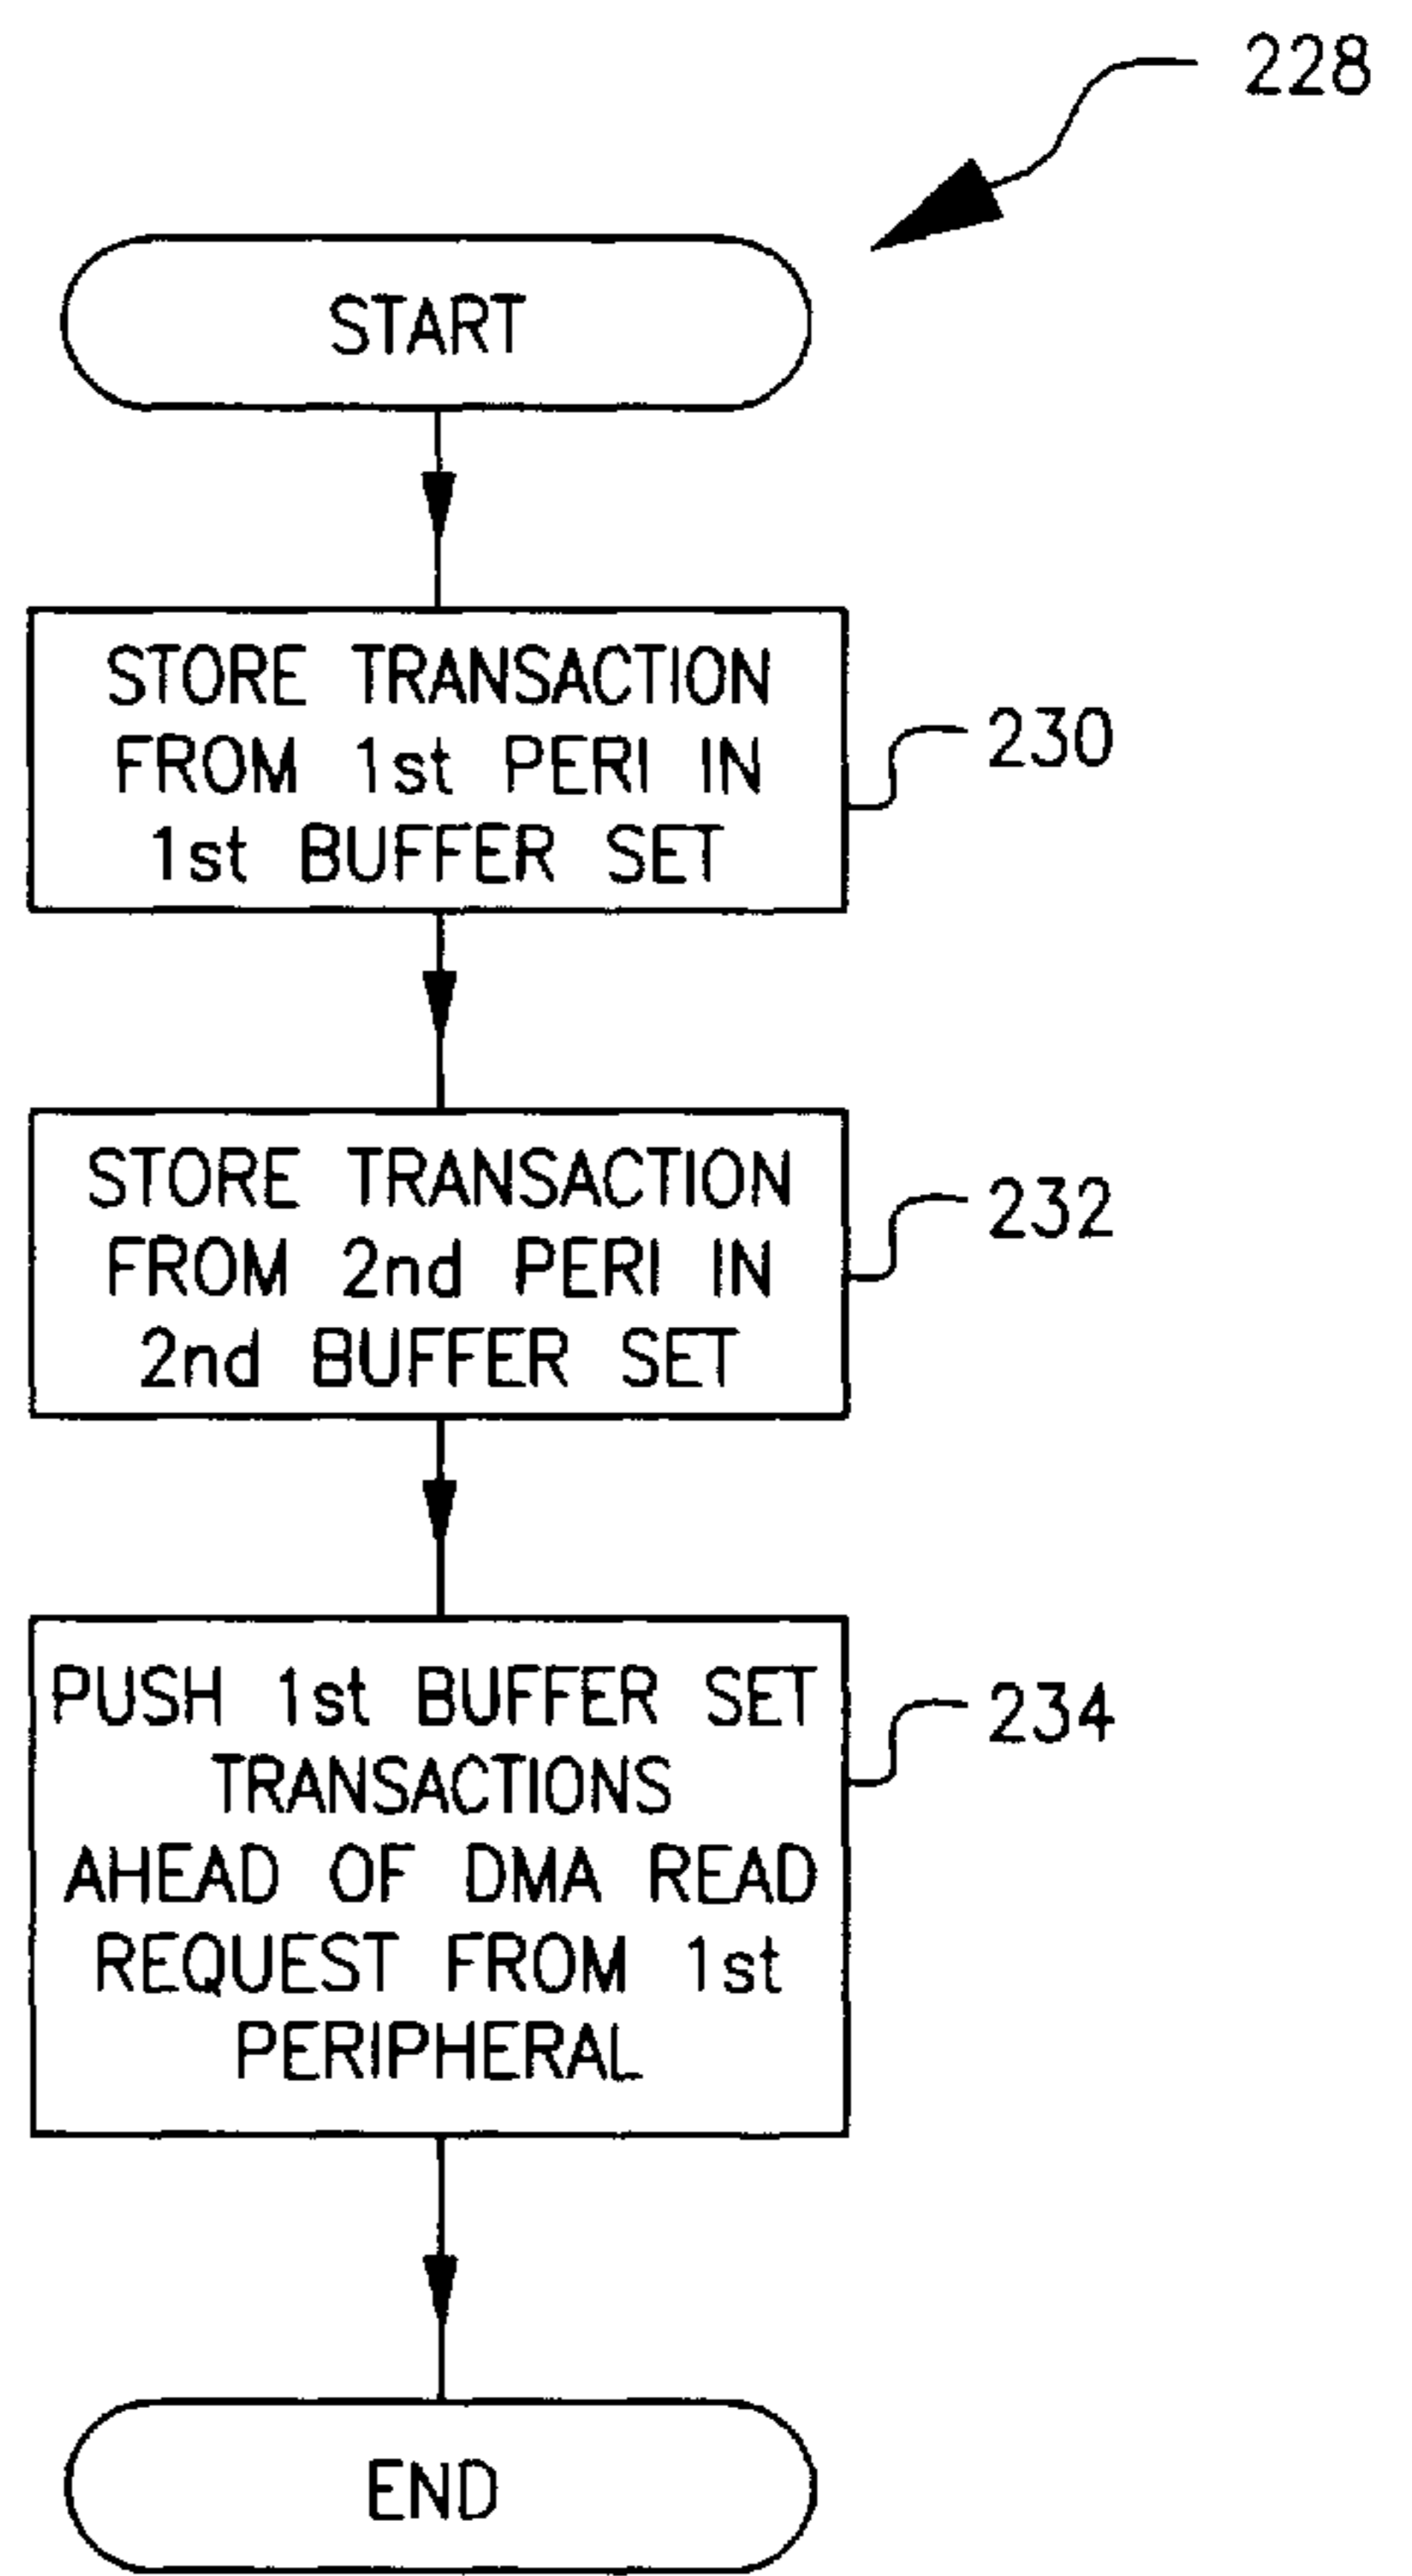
228

START

STORE TRANSACTION FROM 1st PERI IN 1st BUFFER SET

230

STORE TRANSACTION FROM 2nd PERI IN 2nd BUFFER SET

232

PUSH 1st BUFFER SET TRANSACTIONS AHEAD OF DMA READ REQUEST FROM 1st PERIPHERAL

234

END